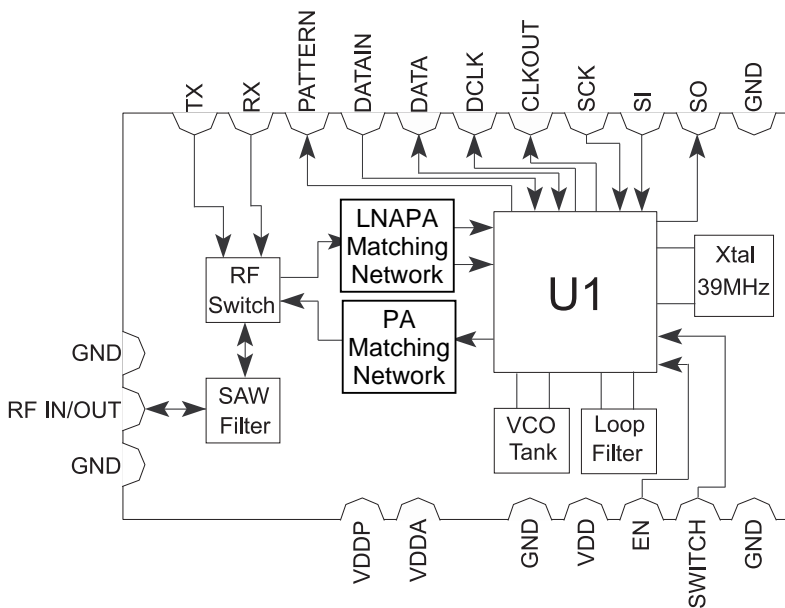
TX RX PATTERN DATAIN DATA DCLK CLKOUT SCK SI SO GND

LNAPA Matching Network

RF Switch

U1

Xtal 39MHz

PA Matching Network

GND

RF IN/OUT

SAW Filter

GND

VCO Tank

Loop Filter

VDDP VDDA GND VDD EN SWITCH GND